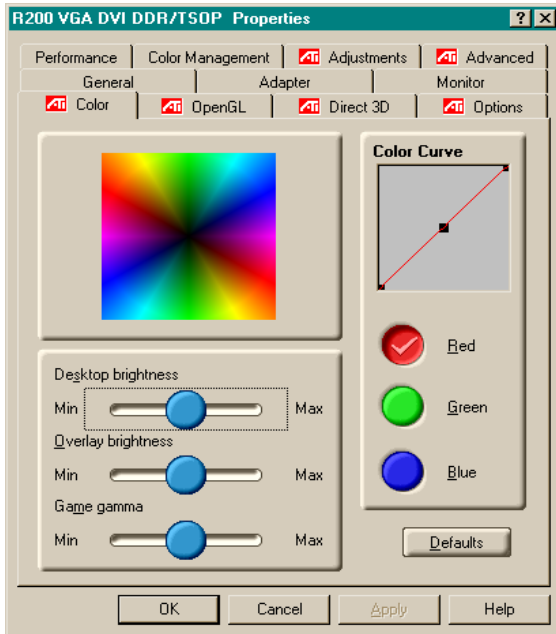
R200 VGA DVI DDR/TSOP Properties

?
X

Performance
Color Management
Adjustments
Advanced
General
Adapter
Monitor
Color
OpenGL
Direct 3D
Options

Color Curve

Red
Green
Blue

Desktop brightness
Min
Max
Overlay brightness
Min
Max
Game gamma
Min
Max

Defaults

OK
Cancel
Apply
Help